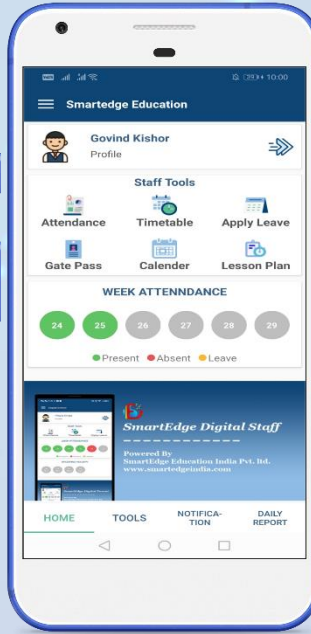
10:00

Smartedge Education

Govind Kishor
Profile

Staff Tools

Attendance
Timetable
Apply Leave
Gate Pass
Calender
Lesson Plan

WEEK ATTENNDANCE

24 25 26 27 28 29

Present Absent Leave

SmartEdge Digital Staff

Powered By
SmartEdge Education India Pvt. ltd.
www.smartedgeindia.com

HOME
TOOLS
NOTIFICA-TION
DAILY REPORT